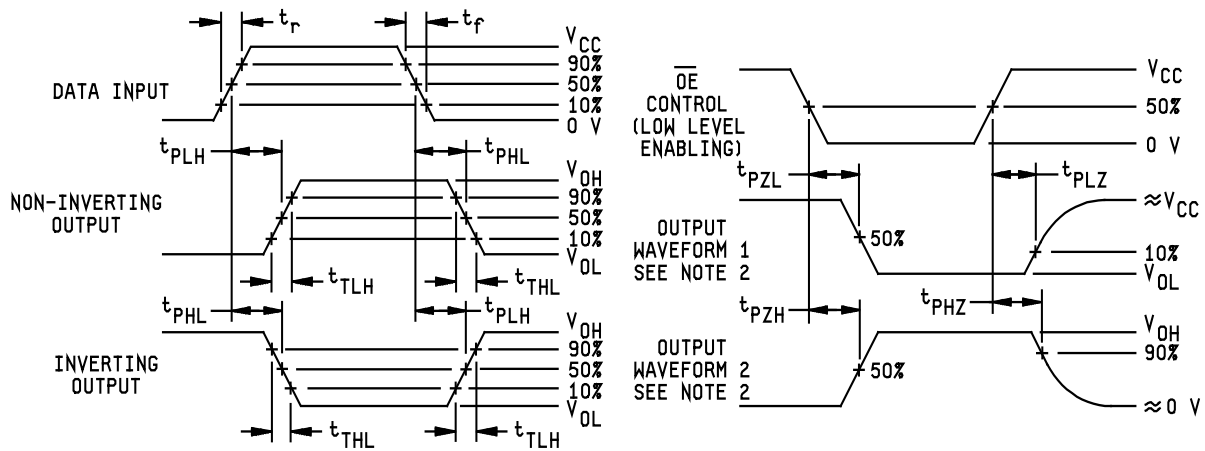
$t_r$
$t_f$
$V_{CC}$
90%
50%
10%
0 V
DATA INPUT
$t_{PLH}$
$t_{PHL}$
$V_{OH}$
90%
50%
10%
$V_{OL}$
NON-INVERTING OUTPUT
$t_{TLH}$
$t_{THL}$
$t_{PHL}$
$t_{PLH}$
$V_{OH}$
90%
50%
10%
$V_{OL}$
INVERTING OUTPUT
$t_{THL}$
$t_{TLH}$

$\overline{OE}$ CONTROL (LOW LEVEL ENABLING)
$V_{CC}$
50%
0 V
$t_{PZL}$
$t_{PLZ}$
$\approx V_{CC}$
OUTPUT WAVEFORM 1 SEE NOTE 2
50%
10%
$V_{OL}$
$t_{PZH}$
$t_{PHZ}$
$V_{OH}$
90%
OUTPUT WAVEFORM 2 SEE NOTE 2
50%
$\approx 0$ V